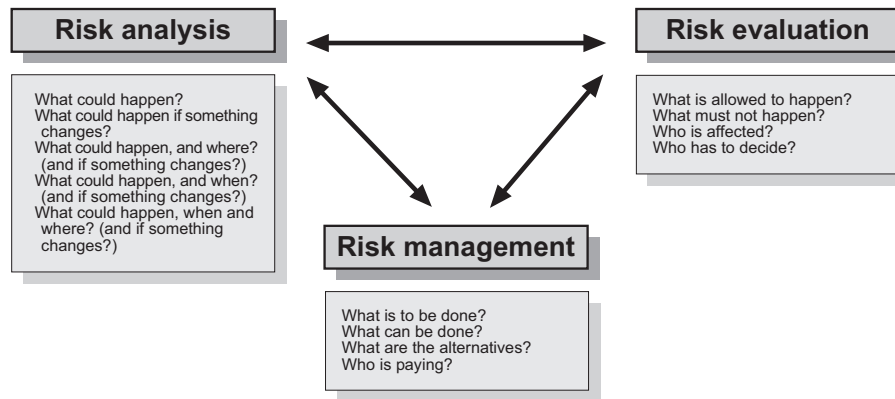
Risk analysis

What could happen?
What could happen if something changes?
What could happen, and where? (and if something changes?)
What could happen, and when? (and if something changes?)
What could happen, when and where? (and if something changes?)

Risk evaluation

What is allowed to happen?
What must not happen?
Who is affected?
Who has to decide?

Risk management

What is to be done?
What can be done?
What are the alternatives?
Who is paying?